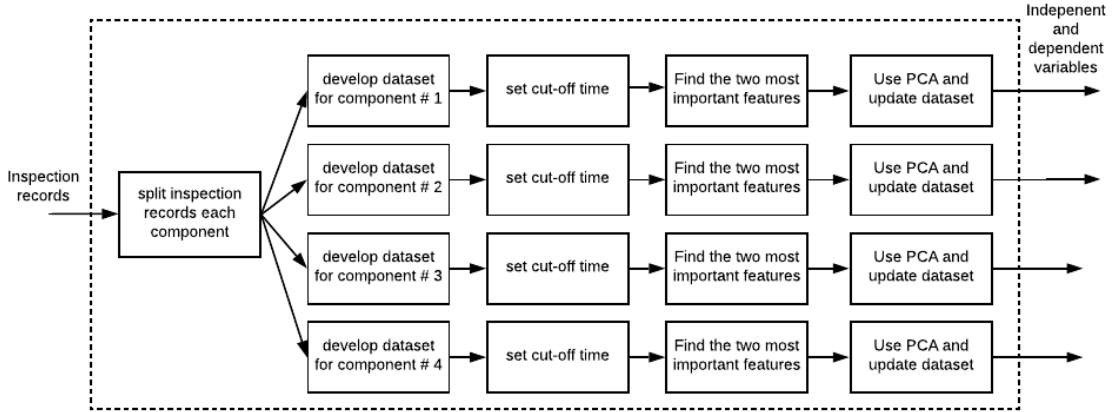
Inspection records

split inspection records each component

develop dataset for component # 1

set cut-off time

Find the two most important features

Use PCA and update dataset

Indepenent and dependent variables

develop dataset for component # 2

set cut-off time

Find the two most important features

Use PCA and update dataset

develop dataset for component # 3

set cut-off time

Find the two most important features

Use PCA and update dataset

develop dataset for component # 4

set cut-off time

Find the two most important features

Use PCA and update dataset